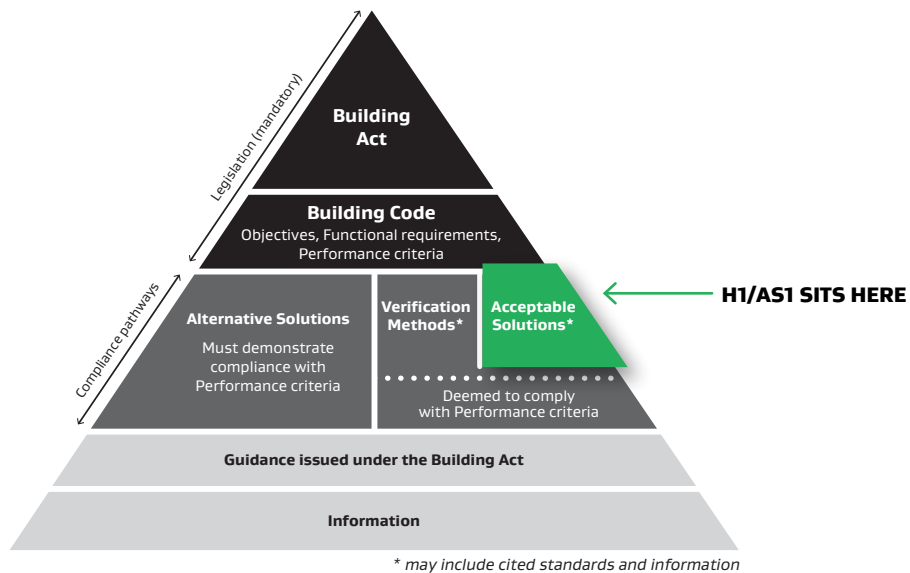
Legislation (mandatory)

Building Act

Building Code
Objectives, Functional requirements, Performance criteria

Compliance pathways

Alternative Solutions
Must demonstrate compliance with Performance criteria

Verification Methods*

Acceptable Solutions*

H1/AS1 SITS HERE

Deemed to comply with Performance criteria

Guidance issued under the Building Act

Information

* may include cited standards and information